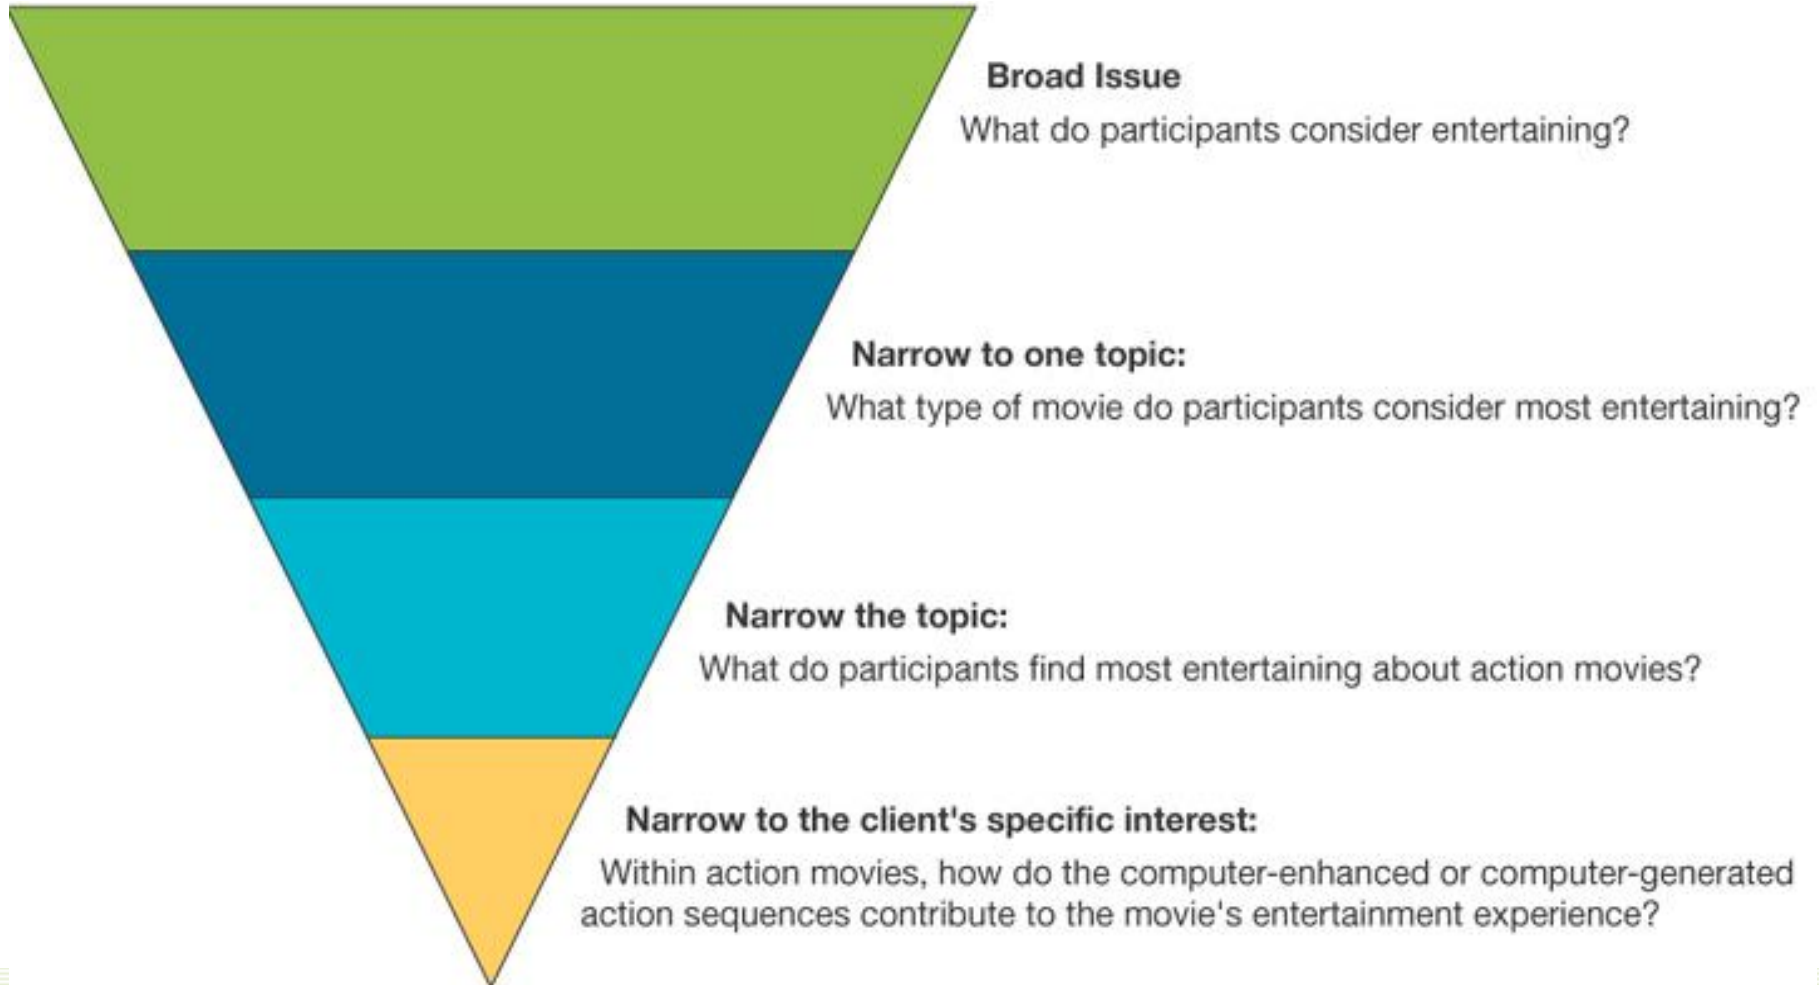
Broad Issue
What do participants consider entertaining?

Narrow to one topic:
What type of movie do participants consider most entertaining?

Narrow the topic:
What do participants find most entertaining about action movies?

Narrow to the client's specific interest:
Within action movies, how do the computer-enhanced or computer-generated action sequences contribute to the movie's entertainment experience?